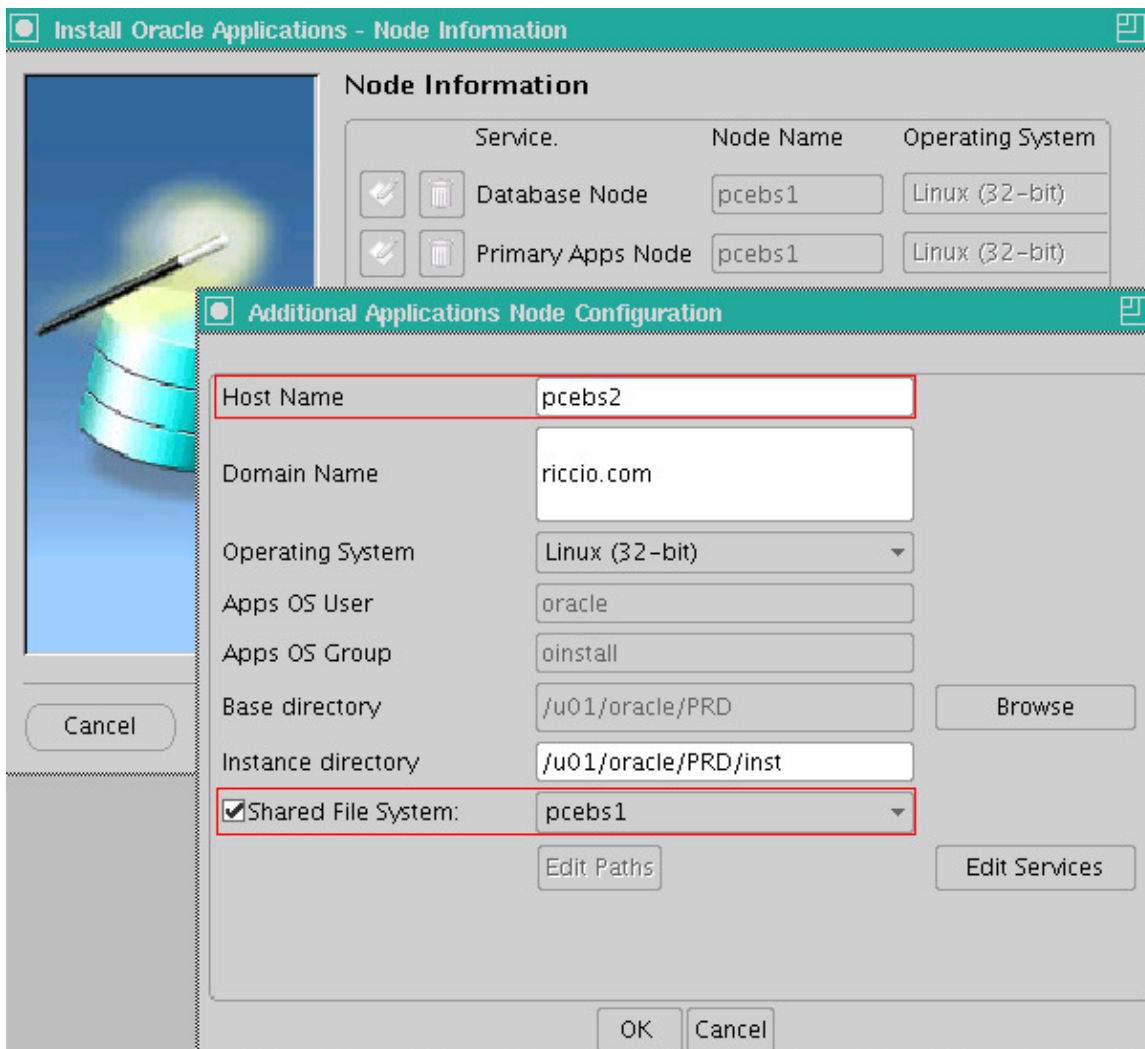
Install Oracle Applications - Node Information

Node Information

| Service. | Node Name | Operating System |
|---|---|---|
| Database Node | pcebs1 | Linux (32-bit) |
| Primary Apps Node | pcebs1 | Linux (32-bit) |

Cancel

Additional Applications Node Configuration

Host Name pcebs2

Domain Name riccio.com

Operating System Linux (32-bit)

Apps OS User oracle

Apps OS Group oinstall

Base directory /u01/oracle/PRD Browse

Instance directory /u01/oracle/PRD/inst

Shared File System: pcebs1

Edit Paths

Edit Services

OK Cancel